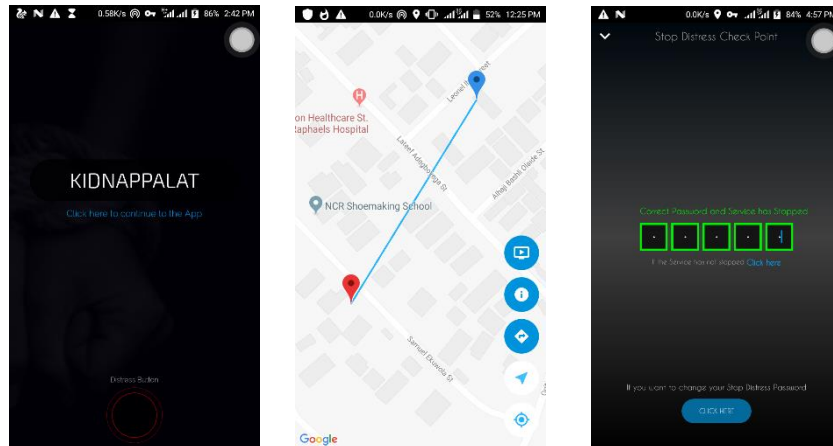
0.58K/s 86% 2:42 PM

KIDNAPPALAT

Click here to continue to the App

Distress Button

0.0K/s 52% 12:25 PM

on Healthcare St. Raphaels Hospital

NCR Shoemaking School

Samuel Ekuwodu St

Google

0.0K/s 84% 4:57 PM

Stop Distress Check Point

Correct Password and Service has Stopped

If the Service has not stopped Click here

If you want to change your Stop Distress Password

CLICK HERE